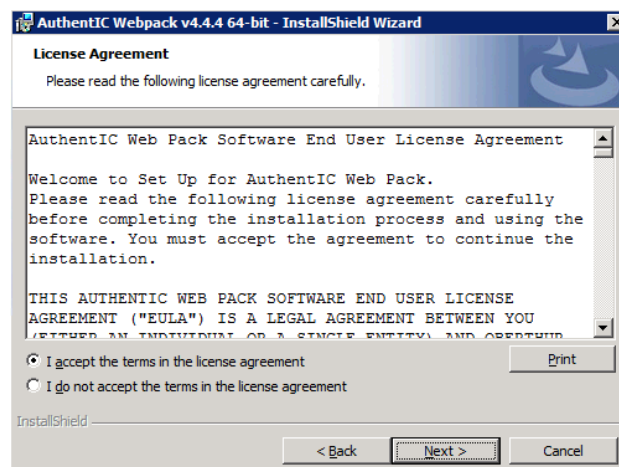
AuthentIC Webpack v4.4.4 64-bit - InstallShield Wizard

License Agreement

Please read the following license agreement carefully.

AuthentIC Web Pack Software End User License Agreement

Welcome to Set Up for AuthentIC Web Pack. Please read the following license agreement carefully before completing the installation process and using the software. You must accept the agreement to continue the installation.

THIS AUTHENTIC WEB PACK SOFTWARE END USER LICENSE AGREEMENT ("EULA") IS A LEGAL AGREEMENT BETWEEN YOU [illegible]

I accept the terms in the license agreement

I do not accept the terms in the license agreement

Print

InstallShield

< Back

Next >

Cancel